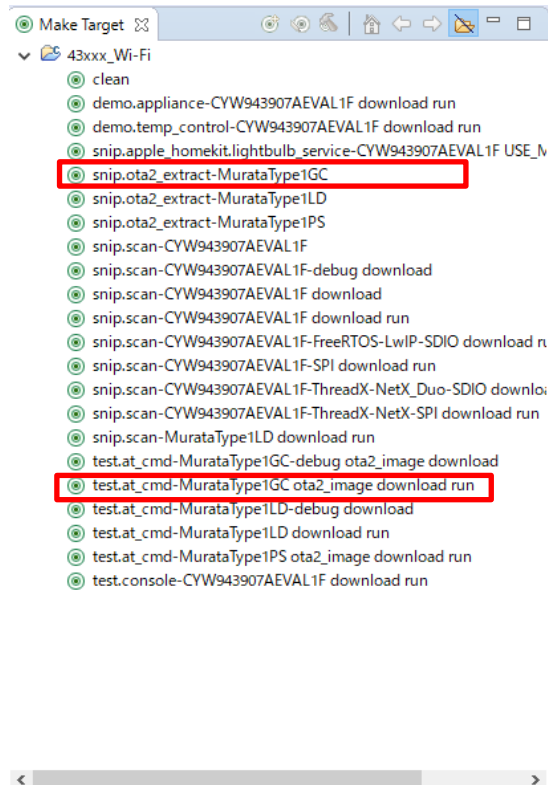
Make Target ☒

43xxx_Wi-Fi
clean
demo.appliance-CYW943907AEVAL1F download run
demo.temp_control-CYW943907AEVAL1F download run
snip.apple_homekit.lightbulb_service-CYW943907AEVAL1F USE_M
snip.ota2_extract-MurataType1GC
snip.ota2_extract-MurataType1LD
snip.ota2_extract-MurataType1PS
snip.scan-CYW943907AEVAL1F
snip.scan-CYW943907AEVAL1F-debug download
snip.scan-CYW943907AEVAL1F download
snip.scan-CYW943907AEVAL1F download run
snip.scan-CYW943907AEVAL1F-FreeRTOS-LwIP-SDIO download ru
snip.scan-CYW943907AEVAL1F-SPI download run
snip.scan-CYW943907AEVAL1F-ThreadX-NetX_Duo-SDIO downlo
snip.scan-CYW943907AEVAL1F-ThreadX-NetX-SPI download run
snip.scan-MurataType1LD download run
test.at_cmd-MurataType1GC-debug ota2_image download
test.at_cmd-MurataType1GC ota2_image download run
test.at_cmd-MurataType1LD-debug download
test.at_cmd-MurataType1LD download run
test.at_cmd-MurataType1PS ota2_image download run
test.console-CYW943907AEVAL1F download run